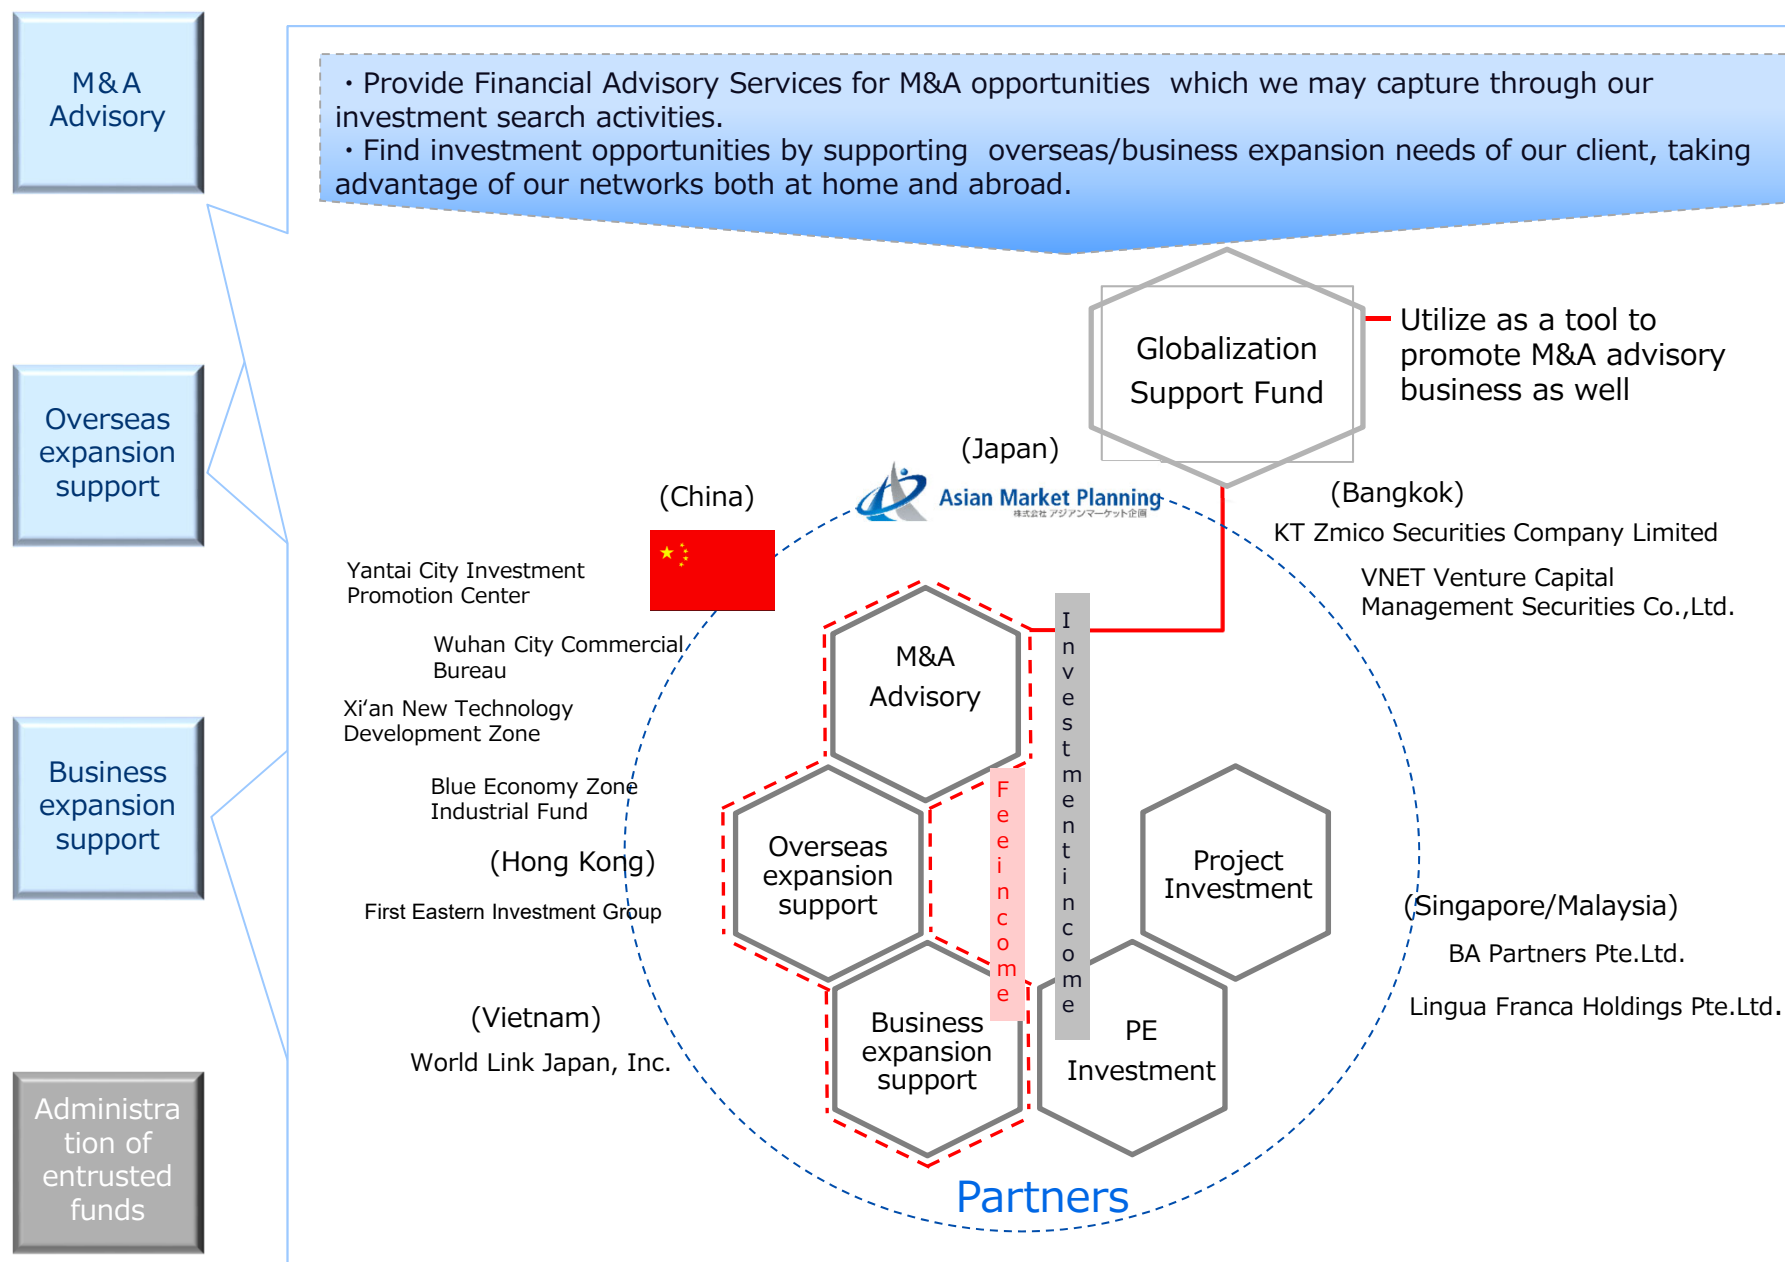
M&A Advisory

Overseas expansion support

Business expansion support

Administration of entrusted funds

・Provide Financial Advisory Services for M&A opportunities which we may capture through our investment search activities.
・Find investment opportunities by supporting overseas/business expansion needs of our client, taking advantage of our networks both at home and abroad.

Globalization Support Fund

Utilize as a tool to promote M&A advisory business as well

(Japan)

Asian Market Planning
株式会社 アジアンマーケット企画

(China)

Yantai City Investment Promotion Center

Wuhan City Commercial Bureau

Xi‘an New Technology Development Zone

Blue Economy Zone Industrial Fund

(Hong Kong)

First Eastern Investment Group

(Vietnam)

World Link Japan, Inc.

(Bangkok)

KT Zmico Securities Company Limited

VNET Venture Capital Management Securities Co.,Ltd.

(Singapore/Malaysia)

BA Partners Pte.Ltd.

Lingua Franca Holdings Pte.Ltd.

M&A Advisory

Overseas expansion support

Business expansion support

Project Investment

PE Investment

Fee income

Investment income

Partners